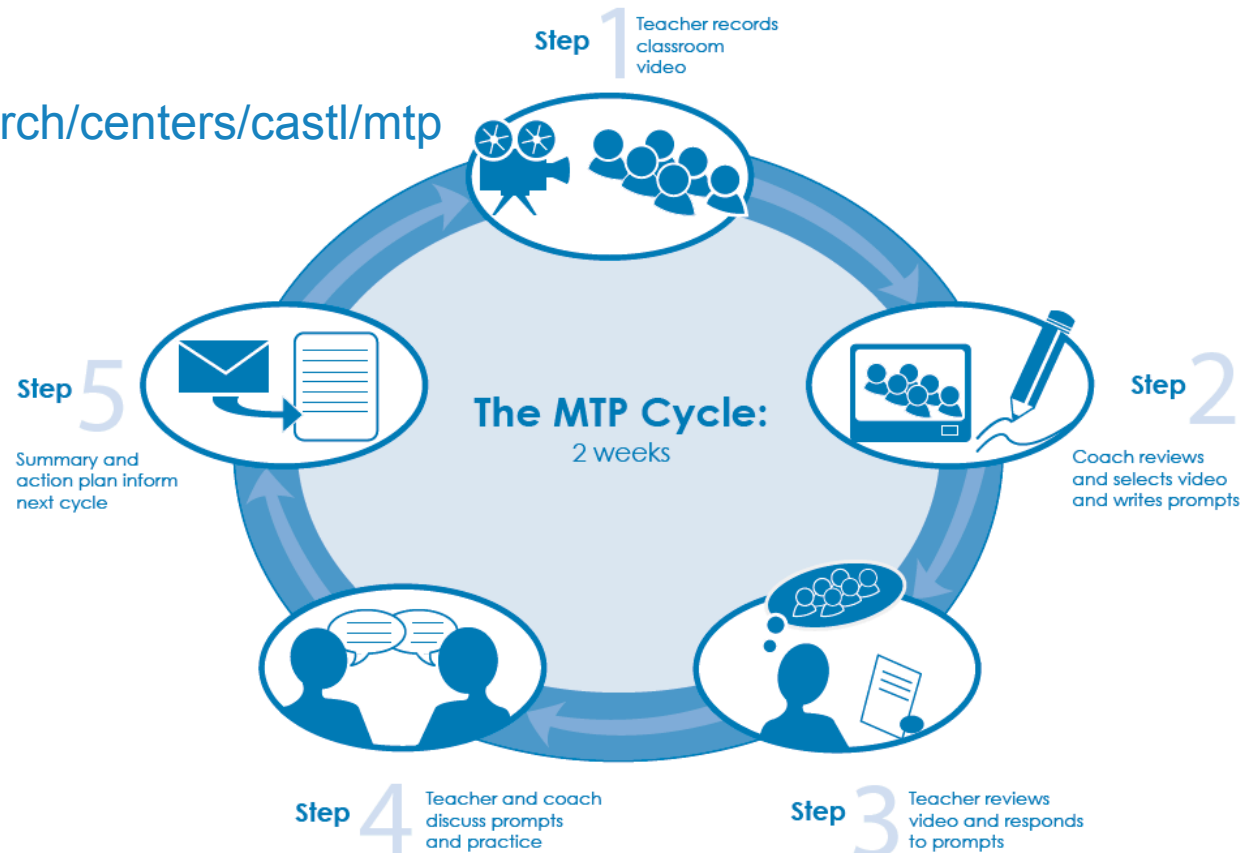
rch/centers/castl/mtp

Step 1 Teacher records classroom video

Step 2 Coach reviews and selects video and writes prompts

Step 3 Teacher reviews video and responds to prompts

Step 4 Teacher and coach discuss prompts and practice

Step 5 Summary and action plan inform next cycle

The MTP Cycle:
2 weeks